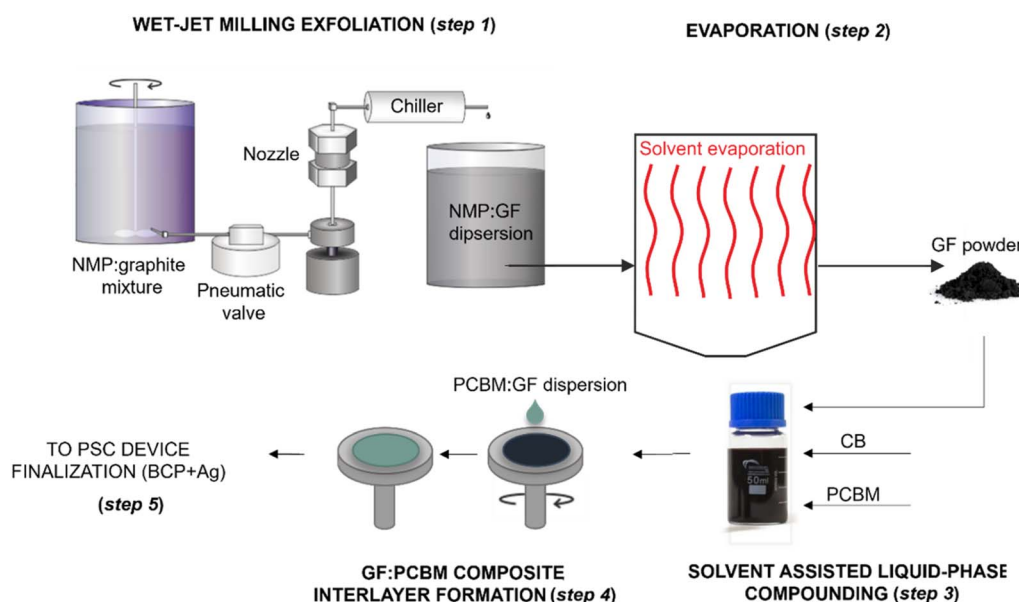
WET-JET MILLING EXFOLIATION (*step 1*)

EVAPORATION (*step 2*)

Chiller

Nozzle

NMP:graphite mixture

Pneumatic valve

NMP:GF dipsersion

Solvent evaporation

GF powder

PCBM:GF dispersion

TO PSC DEVICE FINALIZATION (BCP+Ag)

(*step 5*)

CB

50ml

PCBM

GF:PCBM COMPOSITE INTERLAYER FORMATION (*step 4*)

SOLVENT ASSISTED LIQUID-PHASE COMPOUNDING (*step 3*)